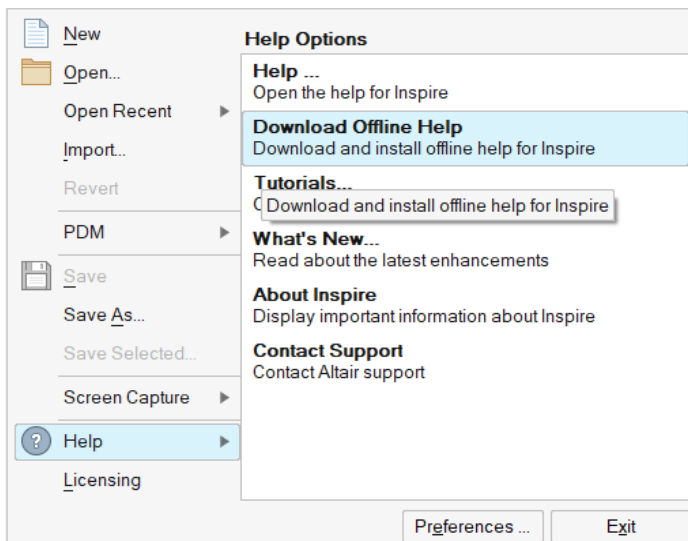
New
Open...
Open Recent
Import...
Revert
PDM
Save
Save As...
Save Selected...
Screen Capture
Help
Licensing

Help Options
Help ...
Open the help for Inspire
Download Offline Help
Download and install offline help for Inspire
Tutorials...
C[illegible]
Download and install offline help for Inspire
What's New...
Read about the latest enhancements
About Inspire
Display important information about Inspire
Contact Support
Contact Altair support

Preferences ...
Exit